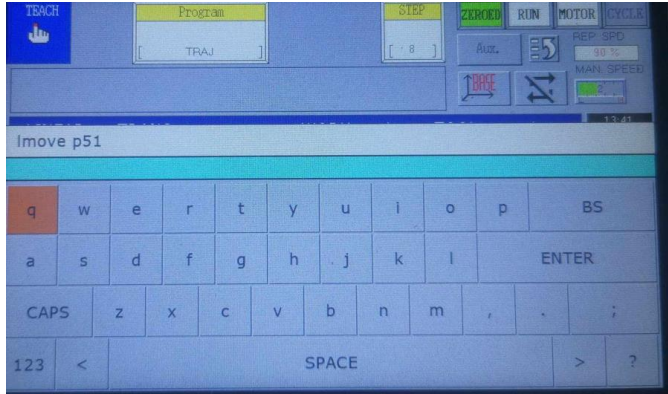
TEACH

Program

[ TRAJ ]

STEP

[ 8 ]

ZEROED RUN MOTOR CYCLE

Aux.

REP. SPD

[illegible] %

MAN. SPEED

13:41

lmove p51

q w e r t y u i o p BS

a s d f g h j k l ENTER

CAPS z x c v b n m , . ;

123 < SPACE > ?